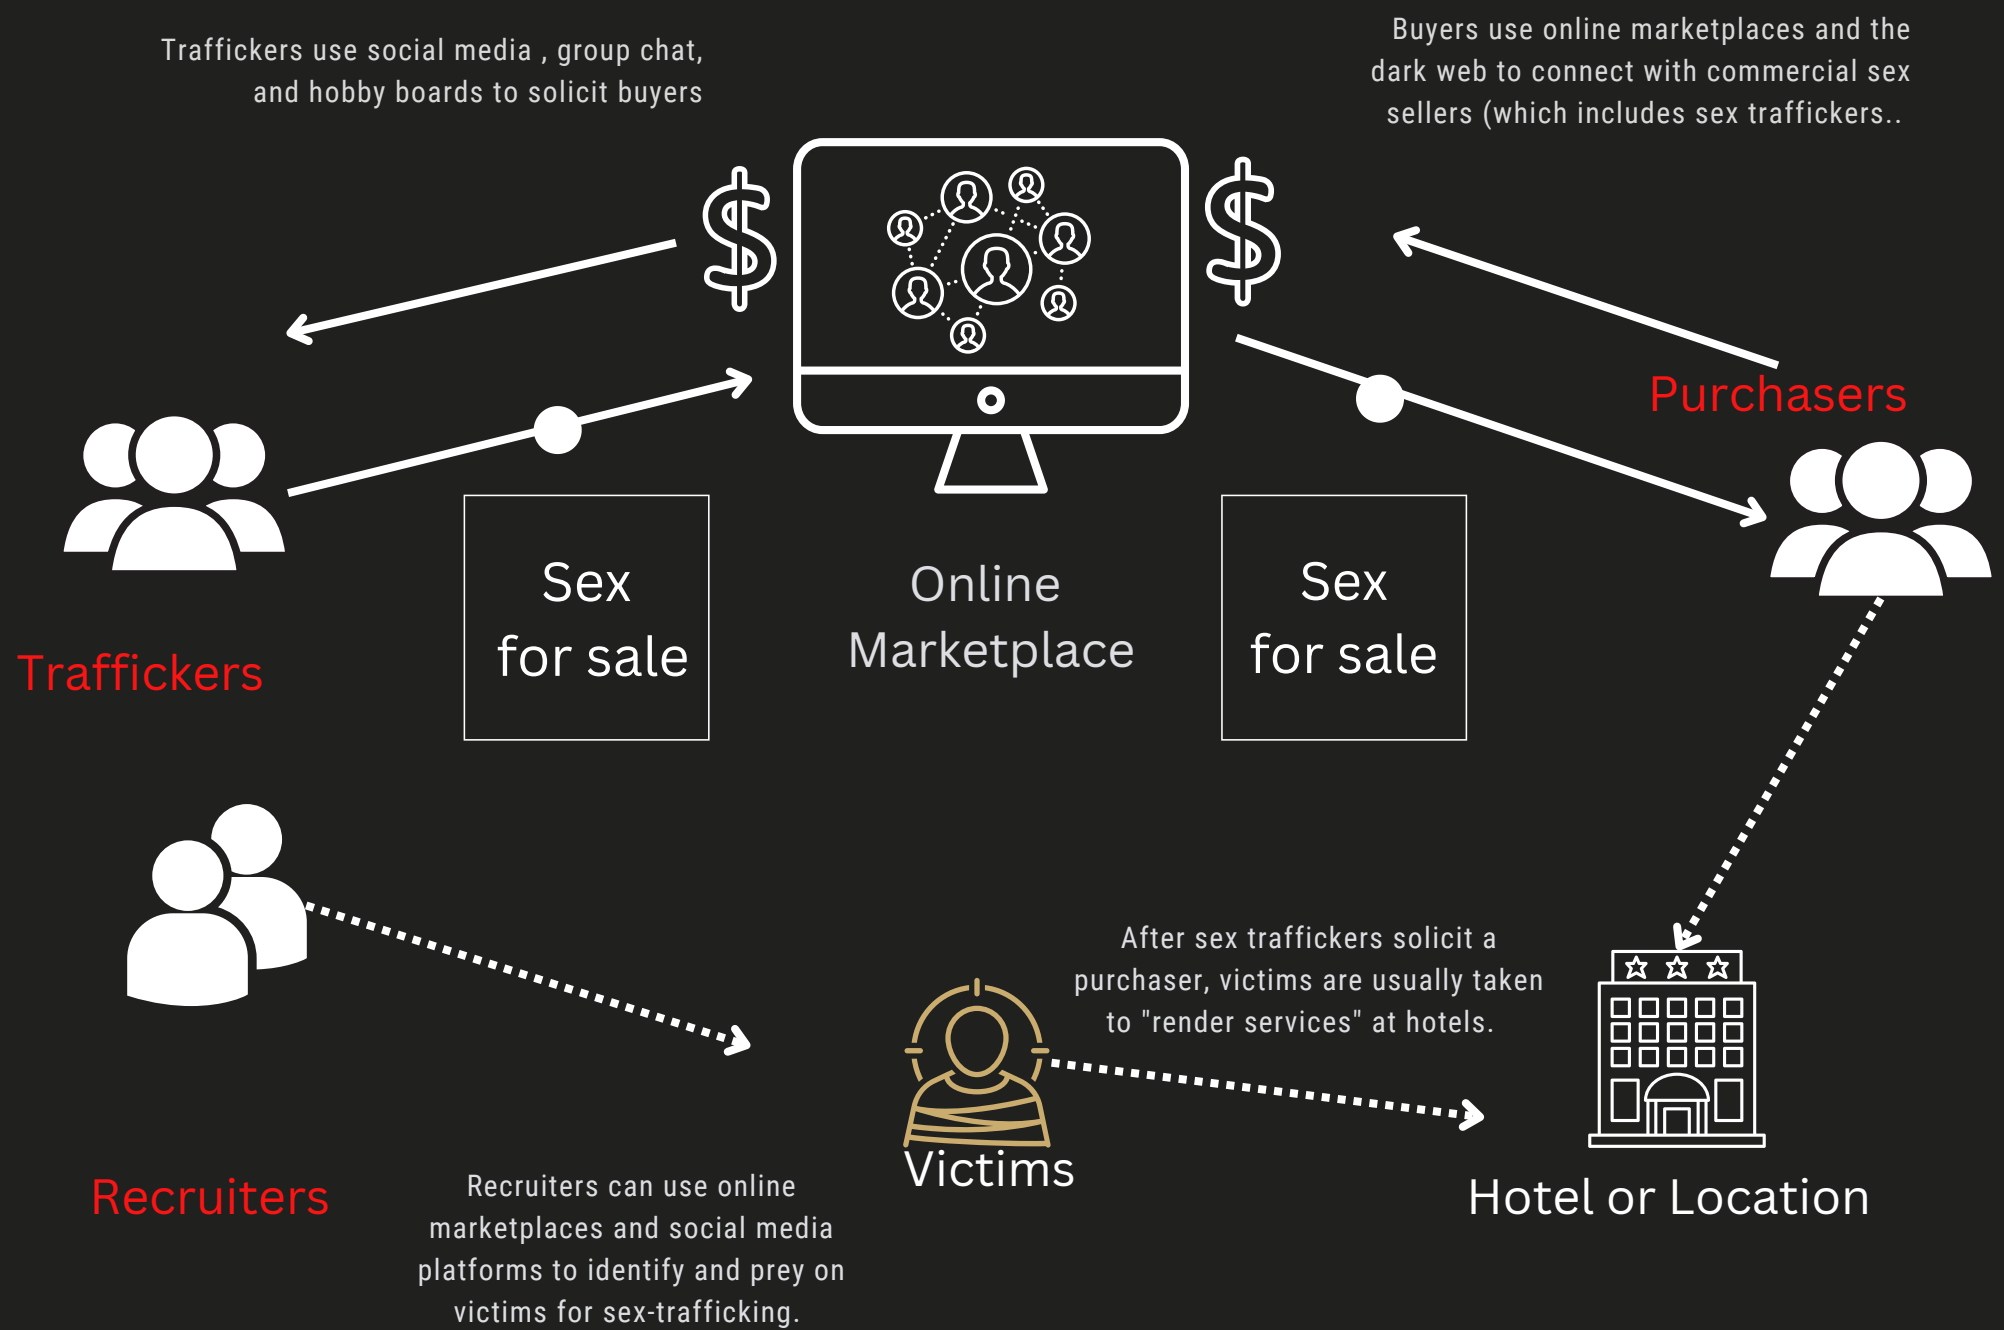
Traffickers use social media , group chat, and hobby boards to solicit buyers

Buyers use online marketplaces and the dark web to connect with commercial sex sellers (which includes sex traffickers..

$

$

Purchasers

Traffickers

Sex for sale

Online Marketplace

Sex for sale

After sex traffickers solicit a purchaser, victims are usually taken to "render services" at hotels.

Victims

Hotel or Location

Recruiters

Recruiters can use online marketplaces and social media platforms to identify and prey on victims for sex-trafficking.